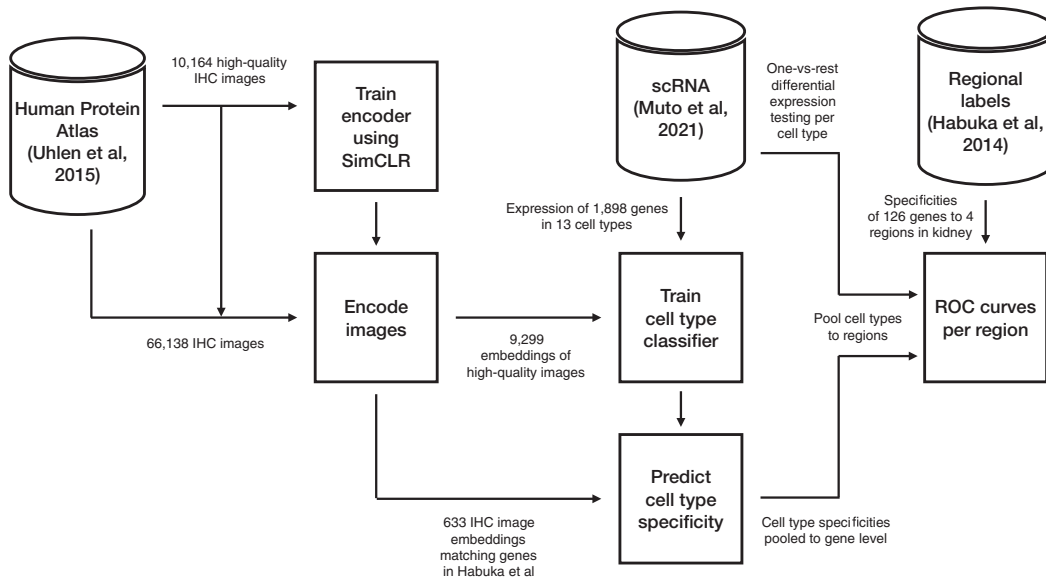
Human Protein Atlas (Uhlen et al, 2015)

10,164 high-quality IHC images

Train encoder using SimCLR

66,138 IHC images

Encode images

scRNA (Muto et al, 2021)

One-vs-rest differential expression testing per cell type

Expression of 1,898 genes in 13 cell types

9,299 embeddings of high-quality images

Train cell type classifier

Regional labels (Habuka et al, 2014)

Specificities of 126 genes to 4 regions in kidney

Pool cell types to regions

ROC curves per region

Predict cell type specificity

633 IHC image embeddings matching genes in Habuka et al

Cell type specificities pooled to gene level